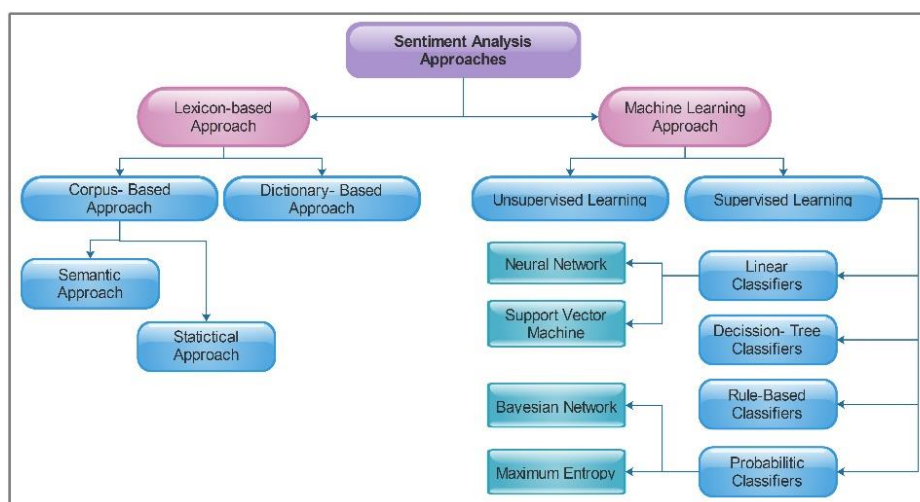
Sentiment Analysis Approaches

Lexicon-based Approach

Machine Learning Approach

Corpus- Based Approach

Dictionary- Based Approach

Unsupervised Learning

Supervised Learning

Semantic Approach

Statictical Approach

Neural Network

Support Vector Machine

Linear Classifiers

Decission- Tree Classifiers

Rule-Based Classifiers

Bayesian Network

Maximum Entropy

Probabilitic Classifiers